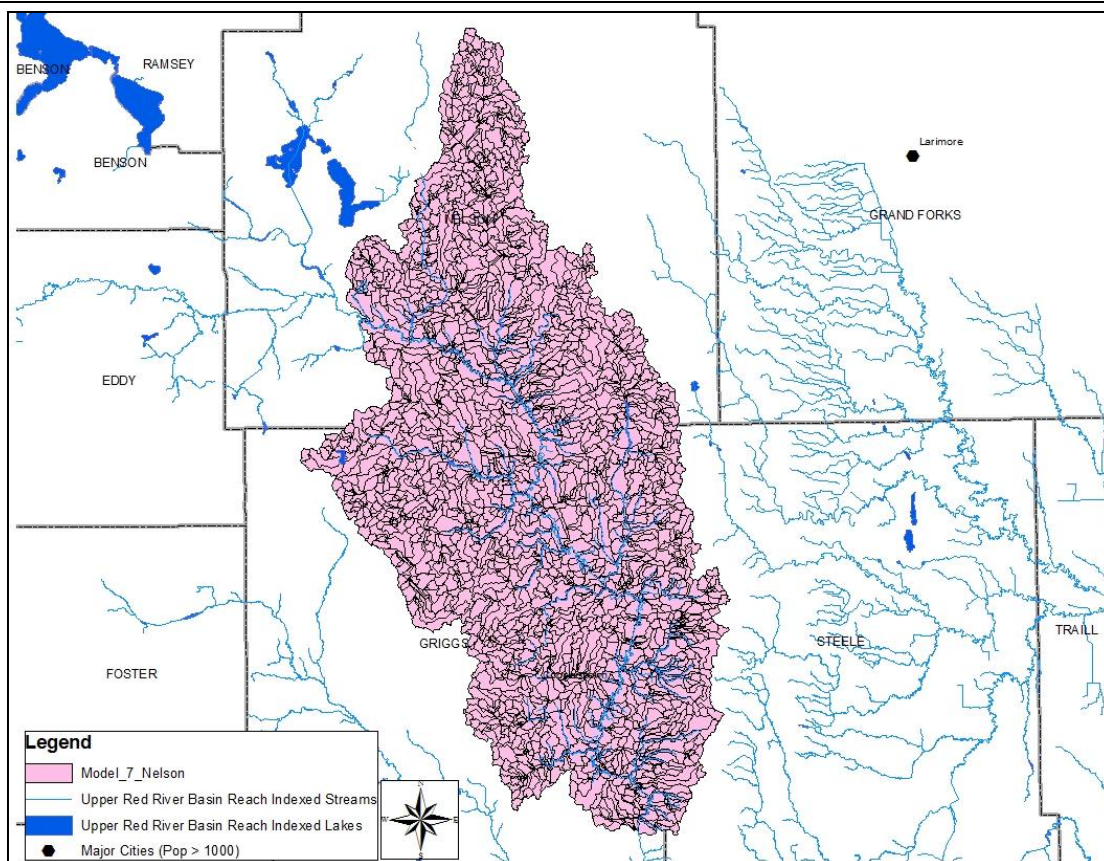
BENSON
RAMSEY
BENSON
Larimore
GRAND FORKS
EDDY
GRIGGS
STEELE
TRAILL
FOSTER
Legend
Model_7_Nelson
Upper Red River Basin Reach Indexed Streams
Upper Red River Basin Reach Indexed Lakes
Major Cities (Pop > 1000)